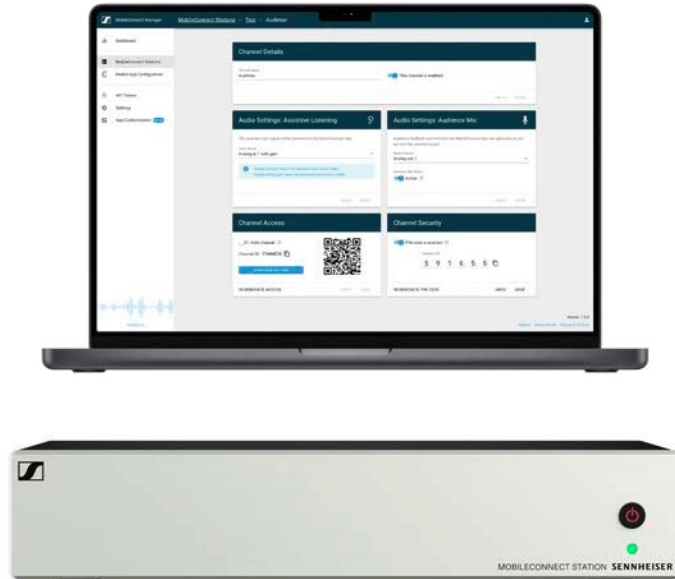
MobileConnect Manager MobileConnect Stations > Test > Audience

Dashboard
MobileConnect Stations
Mobile App Configuration
API Tokens
Settings
App Customization

Channel Details
This channel is enabled

Audio Settings: Assistive Listening

Audio Settings: Audience Mic

Channel Access
Channel ID
REINSTATE ACCESS

Channel Security
5 9 1 6 5 5
REINSTATE PIN CODE
UNDO SAVE

MOBILECONNECT STATION SENNHEISER